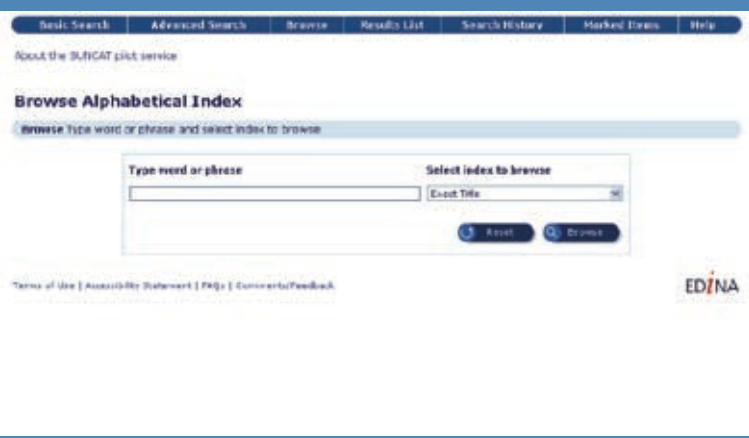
Basic Search | Advanced Search | Browse | Results List | Search History | Marked Items | Help

About the SUNCAT pilot service

Browse Alphabetical Index

Browse Type word or phrase and select index to browse

Type word or phrase

Select index to browse

Exact Title

Reset

Browse

Terms of Use | Accessibility Statement | FAQs | Comments/Feedback

EDINA